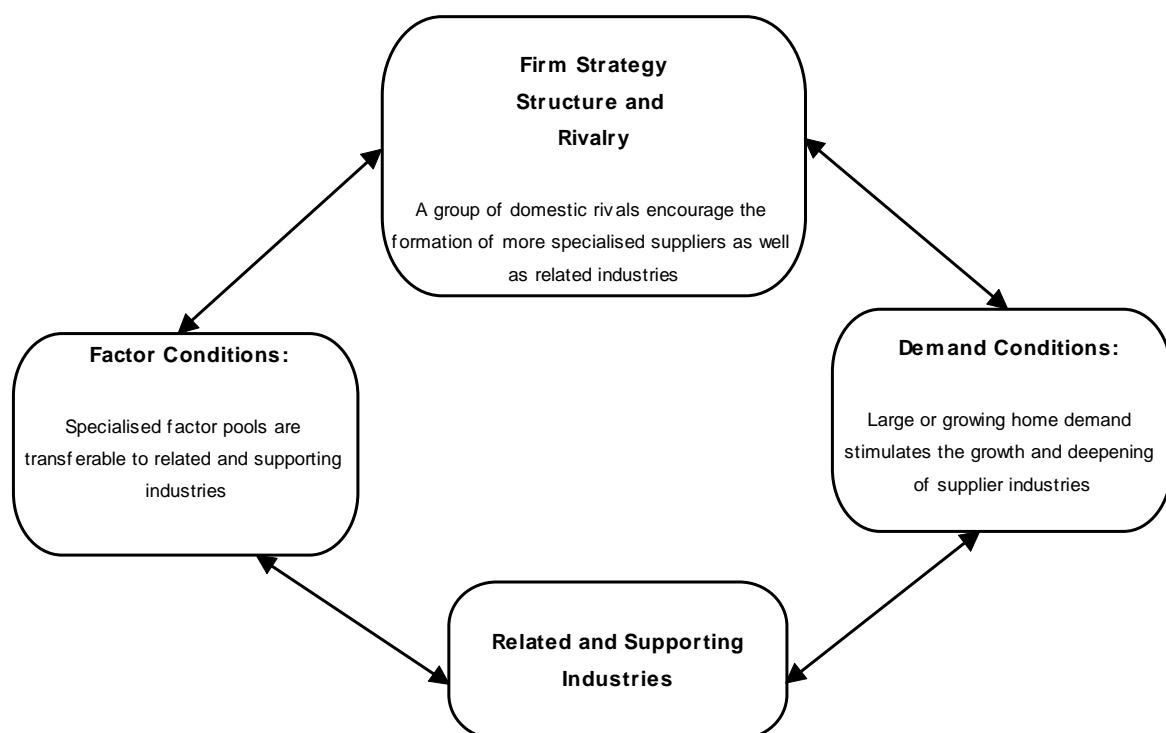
Firm Strategy
Structure and
Rivalry

A group of domestic rivals encourage the formation of more specialised suppliers as well as related industries

Factor Conditions:

Specialised factor pools are transferable to related and supporting industries

Demand Conditions:

Large or growing home demand stimulates the growth and deepening of supplier industries

Related and Supporting Industries